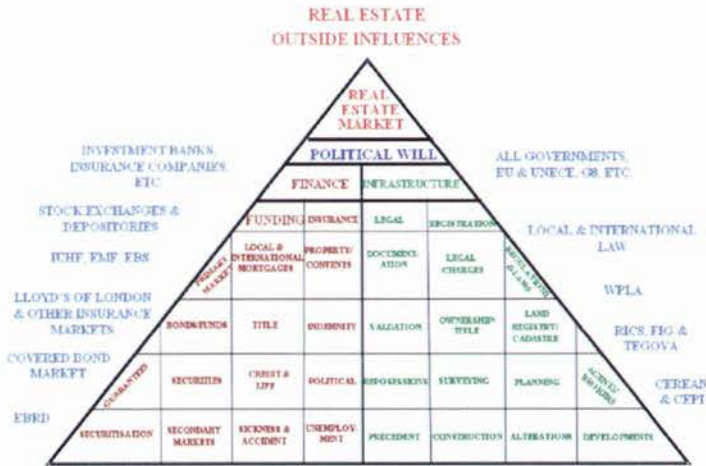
REAL ESTATE
OUTSIDE INFLUENCES

REAL ESTATE MARKET

POLITICAL WILL

FINANCE | INFRASTRUCTURE

FUNDING | INSURANCE | LEGAL | REGISTRATION

PRIMARY MARKET | LOCAL & INTERNATIONAL MORTGAGES | PROPERTY/ CONTENTS | DOCUMENTATION | LEGAL CHARGES | REGULATIONS/ BYLAWS

BONDS/FUNDS | TITLE | INDEMNITY | VALIDATION | OWNERSHIP TITLE | LAND REGISTRY/ CADASTER

GUARANTEED | SECURITIES | CREDIT & LIFE | POLITICAL | REPOSSESSIONS | SURVEYING | PLANNING | AGENTS/ BROKERS

SECURITISATION | SECONDARY MARKETS | SICKNESS & ACCIDENT | UNEMPLOYMENT | PRECEDENT | CONSTRUCTION | ALTERATIONS | DEVELOPMENTS

INVESTMENT BANKS, INSURANCE COMPANIES, ETC

STOCK EXCHANGES & DEPOSITORIES

IUHF, EMF, EBS

LLOYD'S OF LONDON & OTHER INSURANCE MARKETS

COVERED BOND MARKET

EBRD

ALL GOVERNMENTS, EU & UNECE, G8, ETC.

LOCAL & INTERNATIONAL LAW

WPLA

RICS, FIG & TEGOVA

CEREAN & CEPI